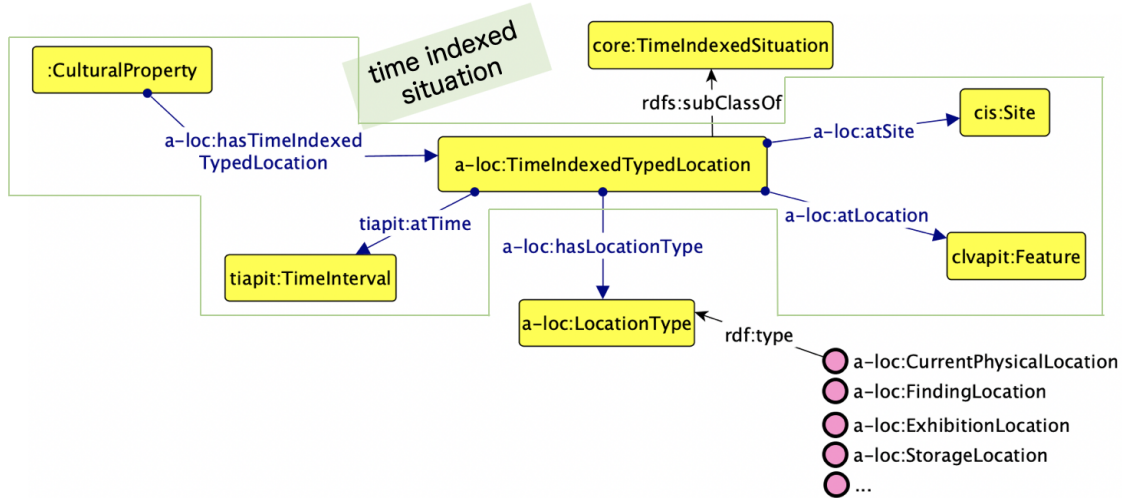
:CulturalProperty

time indexed situation

core:TimeIndexedSituation

rdfs:subClassOf

a-loc:hasTimeIndexedTypedLocation

a-loc:TimeIndexedTypedLocation

a-loc:atSite

cis:Site

tiapit:atTime

a-loc:hasLocationType

a-loc:atLocation

clvapit:Feature

tiapit:TimeInterval

a-loc:LocationType

rdf:type

a-loc:CurrentPhysicalLocation

a-loc:FindingLocation

a-loc:ExhibitionLocation

a-loc:StorageLocation

...